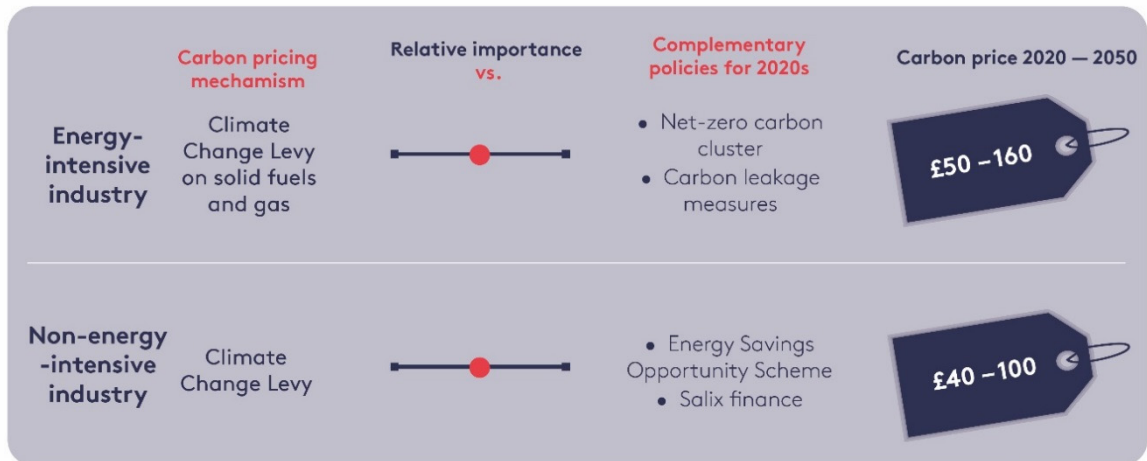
| | Carbon pricing mechamism | Relative importance vs. | Complementary policies for 2020s | Carbon price 2020 — 2050 |
|---|---|---|---|---|
| Energy-intensive industry | Climate Change Levy on solid fuels and gas | | • Net-zero carbon cluster • Carbon leakage measures | £50 –160 |
| Non-energy-intensive industry | Climate Change Levy | | • Energy Savings Opportunity Scheme • Salix finance | £40 –100 |